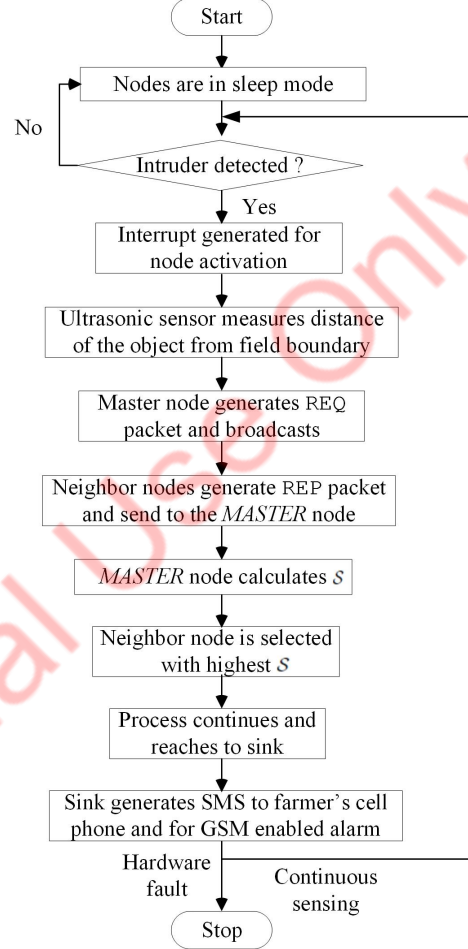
Start

Nodes are in sleep mode

No

Intruder detected ?

Yes

Interrupt generated for node activation

Ultrasonic sensor measures distance of the object from field boundary

Master node generates REQ packet and broadcasts

Neighbor nodes generate REP packet and send to the *MASTER* node

*MASTER* node calculates $S$

Neighbor node is selected with highest $S$

Process continues and reaches to sink

Sink generates SMS to farmer's cell phone and for GSM enabled alarm

Hardware fault

Continuous sensing

Stop

al Use Only